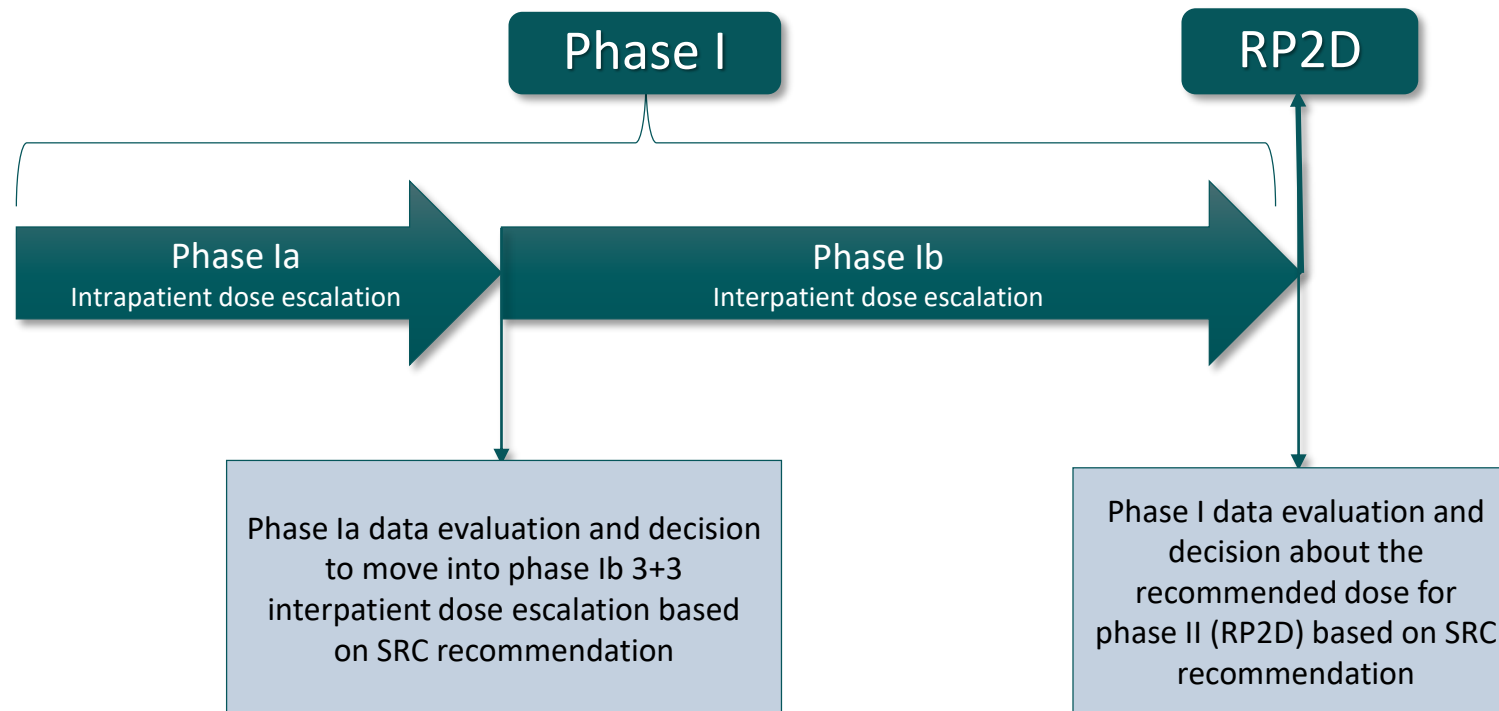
Phase I

RP2D

Phase Ia
Intrapatient dose escalation

Phase Ib
Interpatient dose escalation

Phase Ia data evaluation and decision to move into phase Ib 3+3 interpatient dose escalation based on SRC recommendation

Phase I data evaluation and decision about the recommended dose for phase II (RP2D) based on SRC recommendation